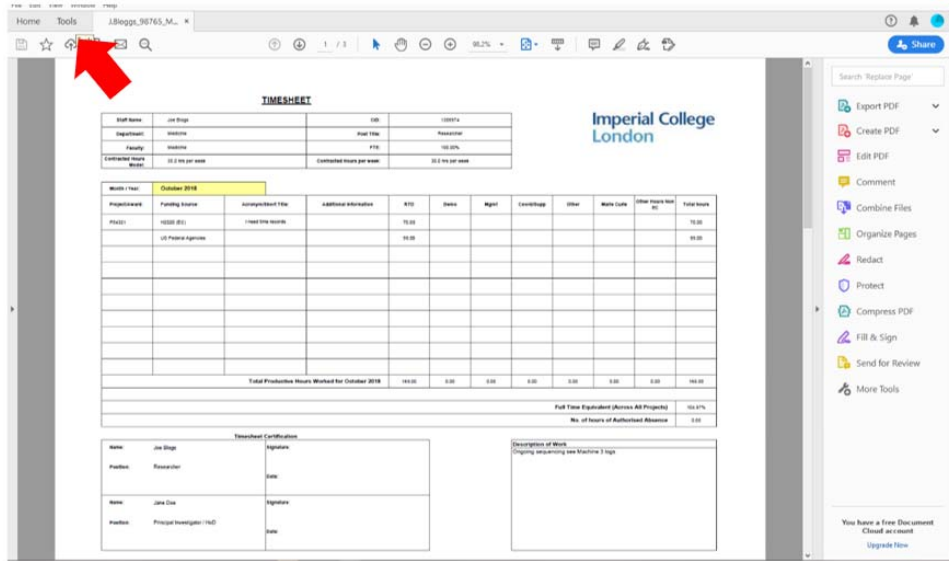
Home Tools J.Bloggs_98765_M... ×

1 / 3 90.2%

Share

Search 'Replace Page'

Export PDF
Create PDF
Edit PDF
Comment
Combine Files
Organize Pages
Redact
Protect
Compress PDF
Fill & Sign
Send for Review
More Tools

You have a free Document Cloud account
Upgrade Now

TIMESHEET

Imperial College London

| Staff Name | Joe Blogs | CID | 1300974 |
|---|---|---|---|
| Department | Medicine | Post Title | Researcher |
| Faculty | Medicine | FTE | 100.00% |
| Contracted Hours Model | 35.0 hrs per week | Contracted hours per week | 35.0 hrs per week |

| Month / Year | October 2018 |
|---|---|

| Project/award | Funding Source | Acronym/Short Title | Additional Information | RTD | Demo | Mgmt | Consult/Supp | Other | Maternity | Other Hours Non RC | Total hours |
|---|---|---|---|---|---|---|---|---|---|---|---|
| P54321 | H2020 (EU) | I need time records | | 75.00 | | | | | | | 75.00 |
| | US Federal Agencies | | | 69.00 | | | | | | | 69.00 |
| | | | Total Productive Hours Worked for October 2018 | 144.00 | 0.00 | 0.00 | 0.00 | 0.00 | 0.00 | 0.00 | 144.00 |
| | | | | | | | | | | Full Time Equivalent (Across All Projects) | 104.67% |
| | | | | | | | | | | No. of hours of Authorised Absence | 0.00 |

Timesheet Certification

| Name: | Joe Blogs | Signature: |
|---|---|---|
| Position: | Researcher | Date: |
| Name: | Jane Doe | Signature: |
| Position: | Principal Investigator / HoD | Date: |

Description of Work
Ongoing sequencing see Machine 3 logs